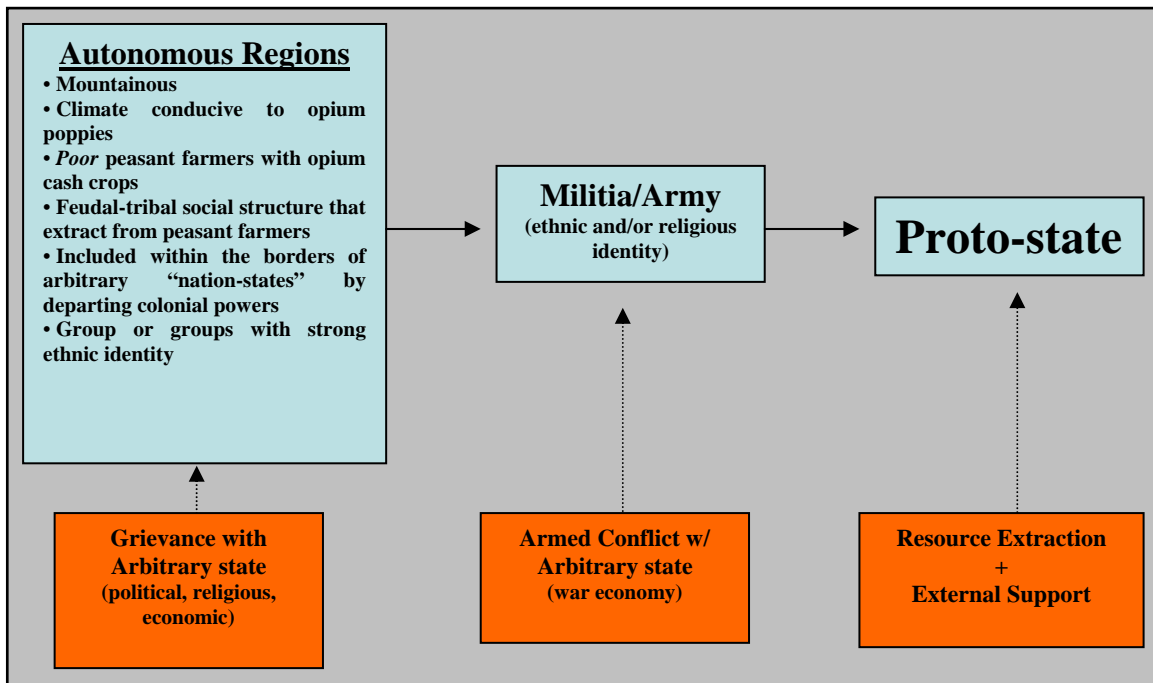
Autonomous Regions

• Mountainous
• Climate conducive to opium poppies
• *Poor* peasant farmers with opium cash crops
• Feudal-tribal social structure that extract from peasant farmers
• Included within the borders of arbitrary "nation-states" by departing colonial powers
• Group or groups with strong ethnic identity

Militia/Army
(ethnic and/or religious identity)

Proto-state

Grievance with Arbitrary state
(political, religious, economic)

Armed Conflict w/ Arbitrary state
(war economy)

Resource Extraction
+
External Support